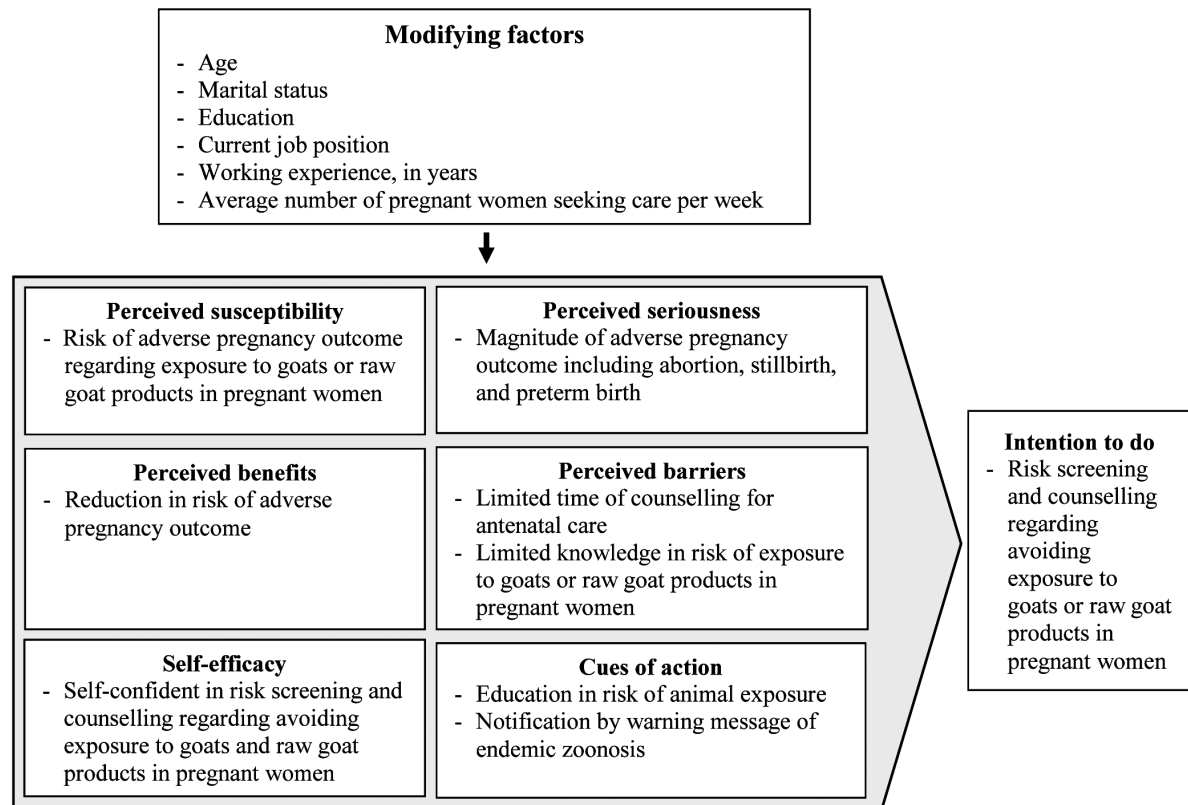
**Modifying factors**
- Age
- Marital status
- Education
- Current job position
- Working experience, in years
- Average number of pregnant women seeking care per week

**Perceived susceptibility**
- Risk of adverse pregnancy outcome regarding exposure to goats or raw goat products in pregnant women

**Perceived seriousness**
- Magnitude of adverse pregnancy outcome including abortion, stillbirth, and preterm birth

**Perceived benefits**
- Reduction in risk of adverse pregnancy outcome

**Perceived barriers**
- Limited time of counselling for antenatal care
- Limited knowledge in risk of exposure to goats or raw goat products in pregnant women

**Self-efficacy**
- Self-confident in risk screening and counselling regarding avoiding exposure to goats and raw goat products in pregnant women

**Cues of action**
- Education in risk of animal exposure
- Notification by warning message of endemic zoonosis

**Intention to do**
- Risk screening and counselling regarding avoiding exposure to goats or raw goat products in pregnant women